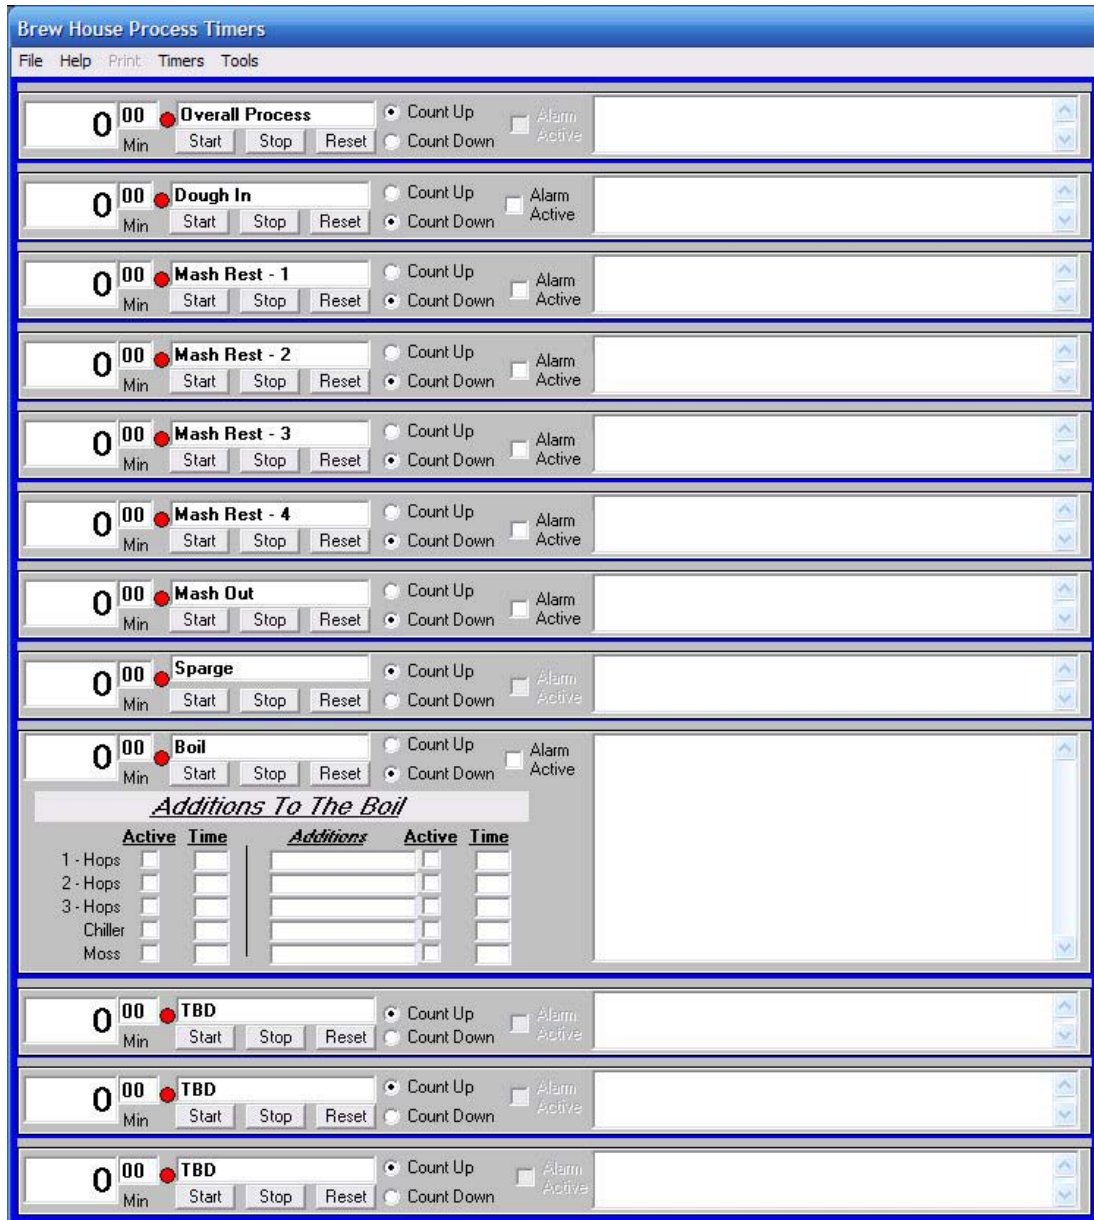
Brew House Process Timers

File Help Print Timers Tools

0 00 Min Overall Process Start Stop Reset Count Up Count Down Alarm Active

0 00 Min Dough In Start Stop Reset Count Up Count Down Alarm Active

0 00 Min Mash Rest - 1 Start Stop Reset Count Up Count Down Alarm Active

0 00 Min Mash Rest - 2 Start Stop Reset Count Up Count Down Alarm Active

0 00 Min Mash Rest - 3 Start Stop Reset Count Up Count Down Alarm Active

0 00 Min Mash Rest - 4 Start Stop Reset Count Up Count Down Alarm Active

0 00 Min Mash Out Start Stop Reset Count Up Count Down Alarm Active

0 00 Min Sparge Start Stop Reset Count Up Count Down Alarm Active

0 00 Min Boil Start Stop Reset Count Up Count Down Alarm Active

Additions To The Boil

Active Time Additions Active Time
1 - Hops
2 - Hops
3 - Hops
Chiller
Moss

0 00 Min TBD Start Stop Reset Count Up Count Down Alarm Active

0 00 Min TBD Start Stop Reset Count Up Count Down Alarm Active

0 00 Min TBD Start Stop Reset Count Up Count Down Alarm Active